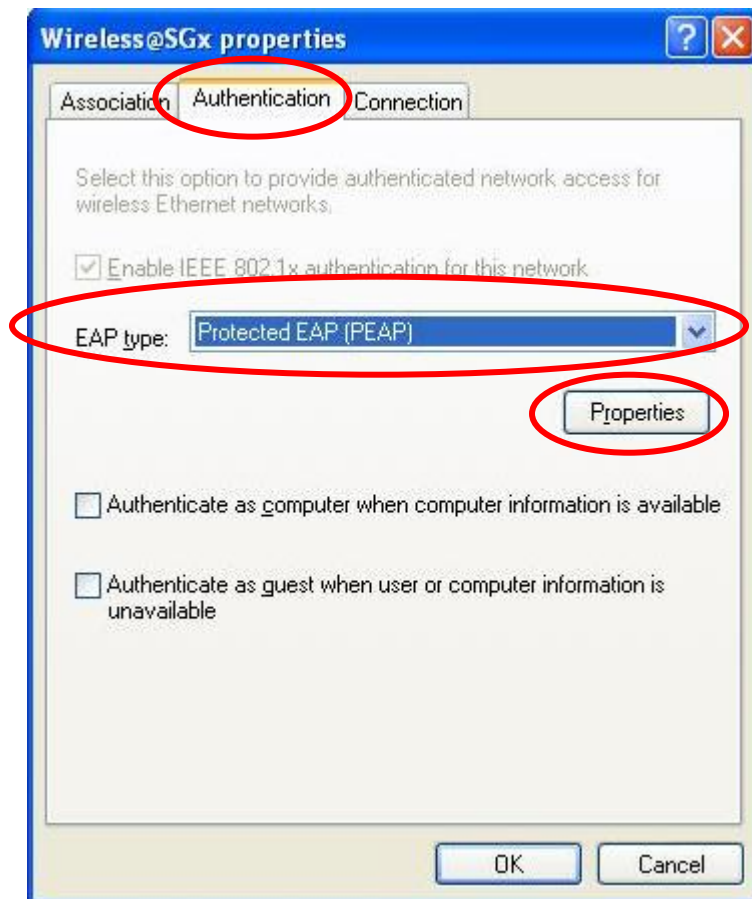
Wireless@SGx properties

Association Authentication Connection

Select this option to provide authenticated network access for wireless Ethernet networks.

Enable IEEE 802.1x authentication for this network

EAP type: Protected EAP (PEAP)

Properties

Authenticate as computer when computer information is available

Authenticate as guest when user or computer information is unavailable

OK Cancel